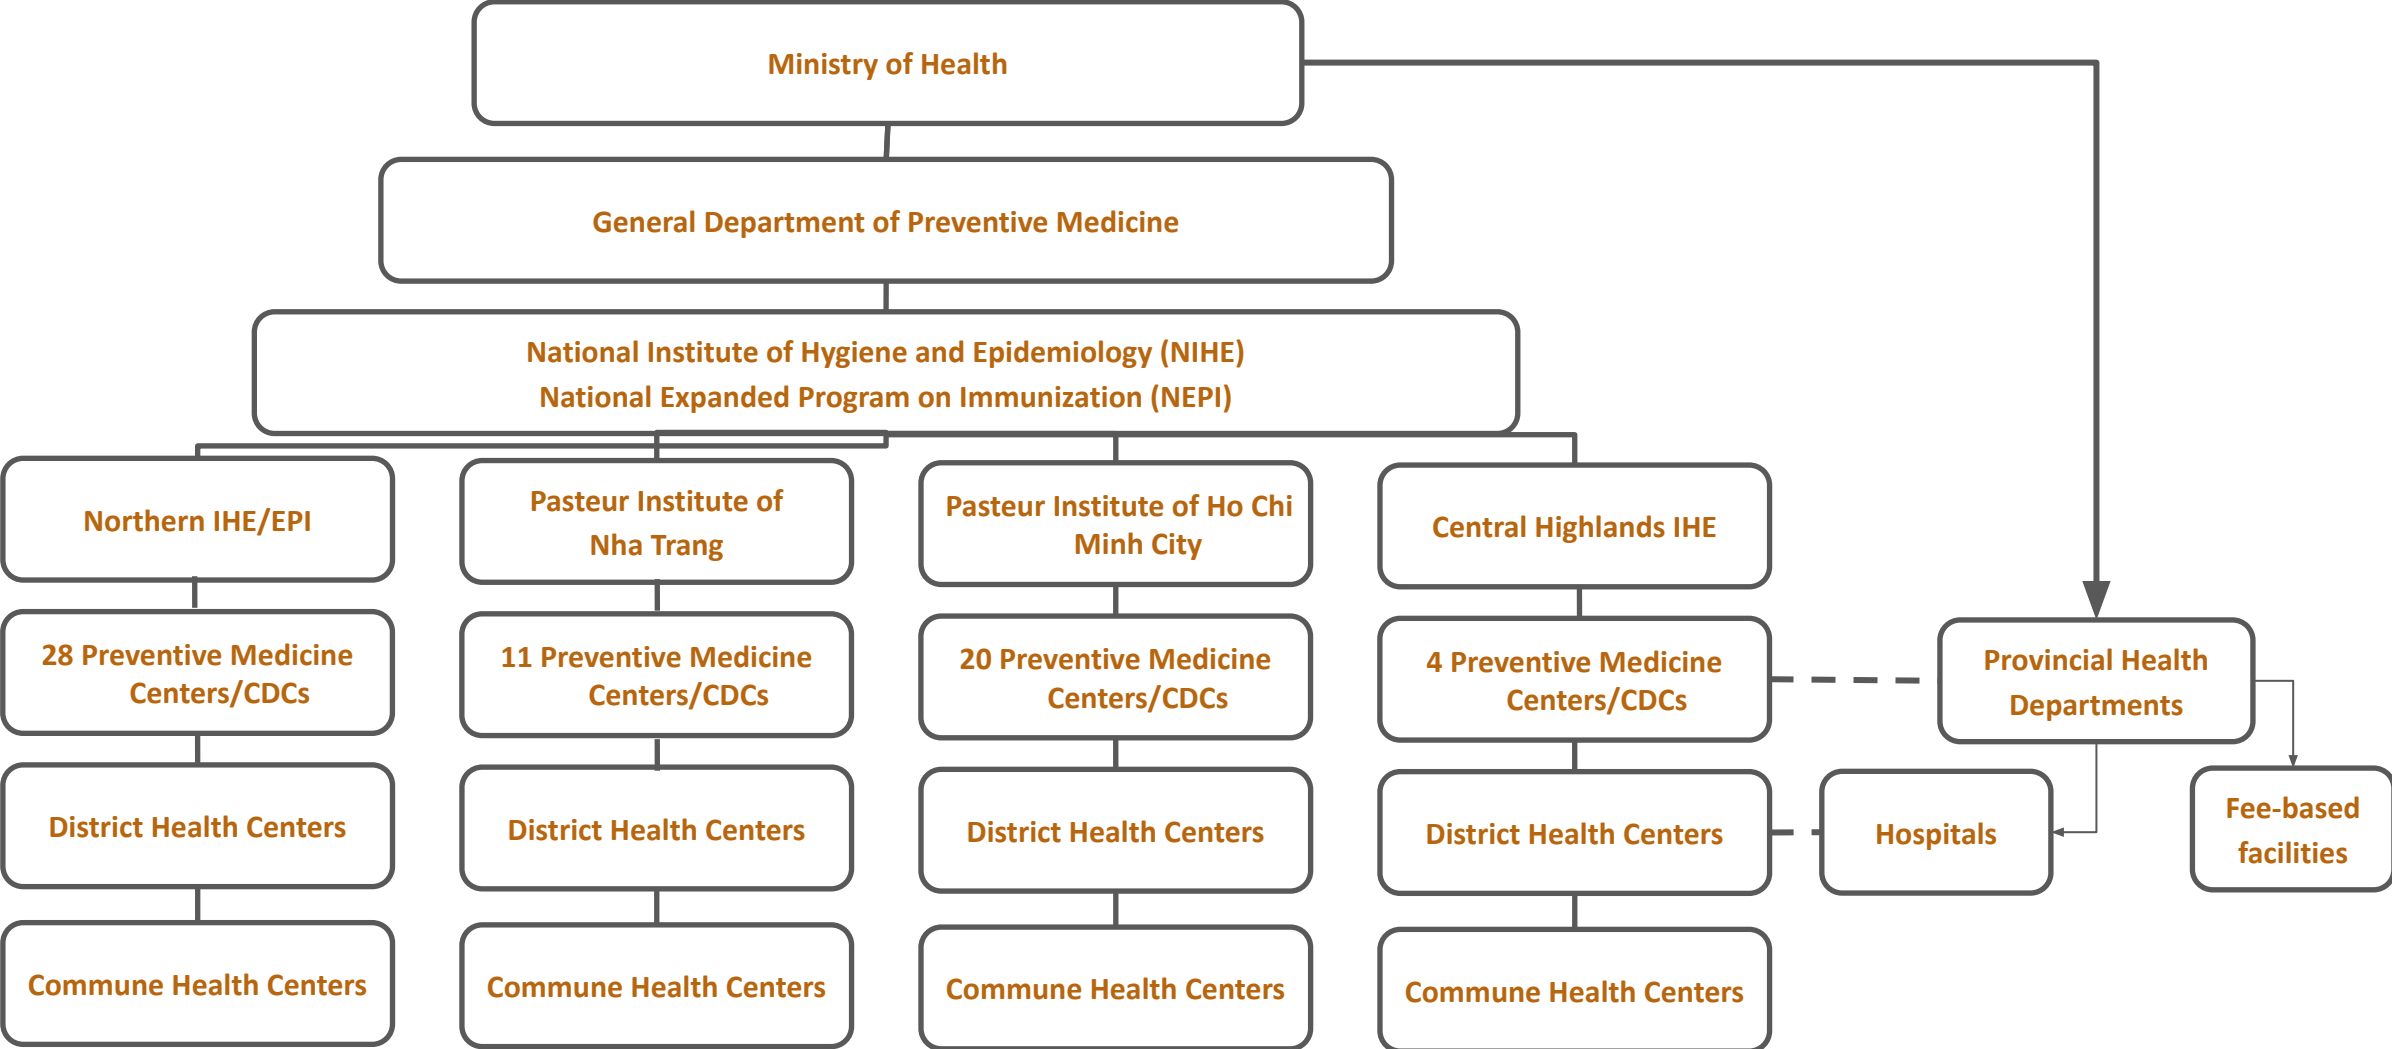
Ministry of Health

General Department of Preventive Medicine

National Institute of Hygiene and Epidemiology (NIHE)
National Expanded Program on Immunization (NEPI)

Northern IHE/EPI

28 Preventive Medicine Centers/CDCs

District Health Centers

Commune Health Centers

Pasteur Institute of Nha Trang

11 Preventive Medicine Centers/CDCs

District Health Centers

Commune Health Centers

Pasteur Institute of Ho Chi Minh City

20 Preventive Medicine Centers/CDCs

District Health Centers

Commune Health Centers

Central Highlands IHE

4 Preventive Medicine Centers/CDCs

District Health Centers

Commune Health Centers

Provincial Health Departments

Hospitals

Fee-based facilities